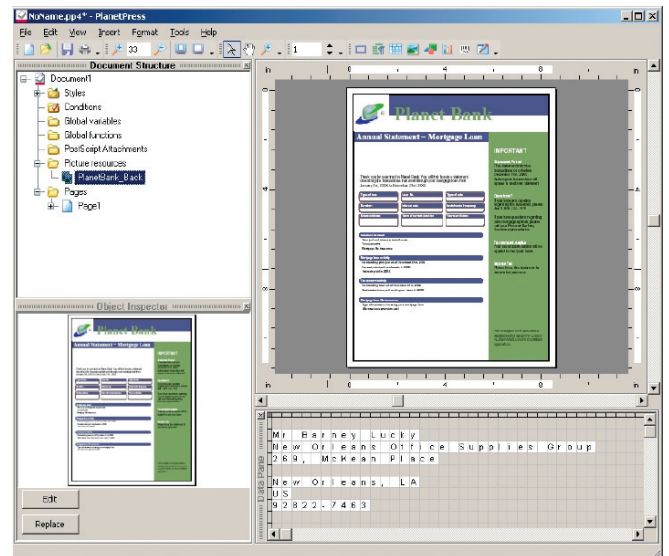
NoName.pp4* - PlanetPress

File Edit View Insert Format Tools Help

33

1

Document Structure

Document1
Styles
Conditions
Global variables
Global functions
PostScript Attachments
Picture resources
PlanetBank_Back
Pages
Page1

Object Inspector

Planet Bank
Annual Statement – Mortgage Loan
IMPORTANT

Edit

Replace

Planet Bank
Annual Statement – Mortgage Loan
IMPORTANT

Data Pane

Mr Barney Lucky
New Orleans Office Supplies Group
269, McKean Place

New Orleans, LA
US
92822-7463